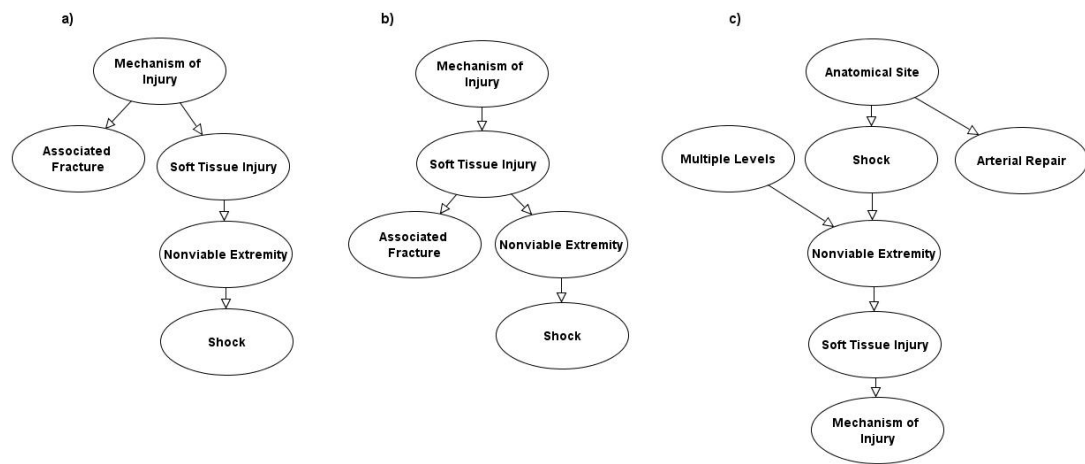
a)

Mechanism of Injury

Associated Fracture

Soft Tissue Injury

Nonviable Extremity

Shock

b)

Mechanism of Injury

Soft Tissue Injury

Associated Fracture

Nonviable Extremity

Shock

c)

Anatomical Site

Multiple Levels

Shock

Arterial Repair

Nonviable Extremity

Soft Tissue Injury

Mechanism of Injury